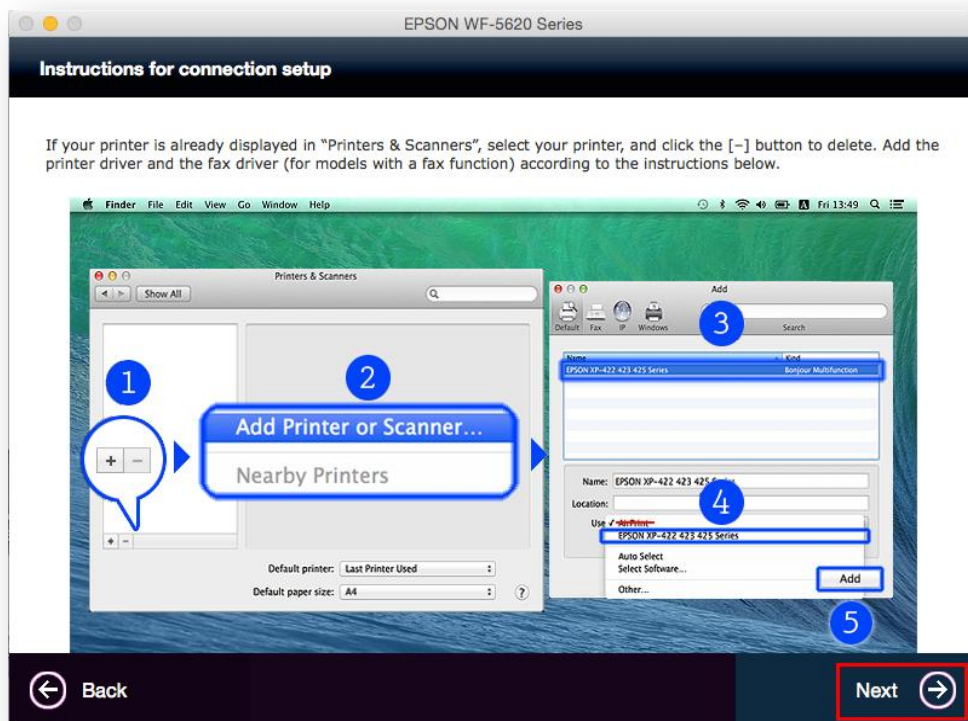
EPSON WF-5620 Series

Instructions for connection setup

If your printer is already displayed in "Printers & Scanners", select your printer, and click the [–] button to delete. Add the printer driver and the fax driver (for models with a fax function) according to the instructions below.

Finder File Edit View Go Window Help

Fri 13:49

Printers & Scanners

Show All

1

2

Add Printer or Scanner...

Nearby Printers

+ –

+ –

Default printer: Last Printer Used

Default paper size: A4

?

Add

Default Fax IP Windows

Search

3

Name Kind

EPSON XP-422 423 425 Series Bonjour Multifunction

Name: EPSON XP-422 423 425 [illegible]

Location:

Use ✓ AirPrint

4

EPSON XP-422 423 425 Series

Auto Select

Select Software...

Other...

Add

5

Back

Next